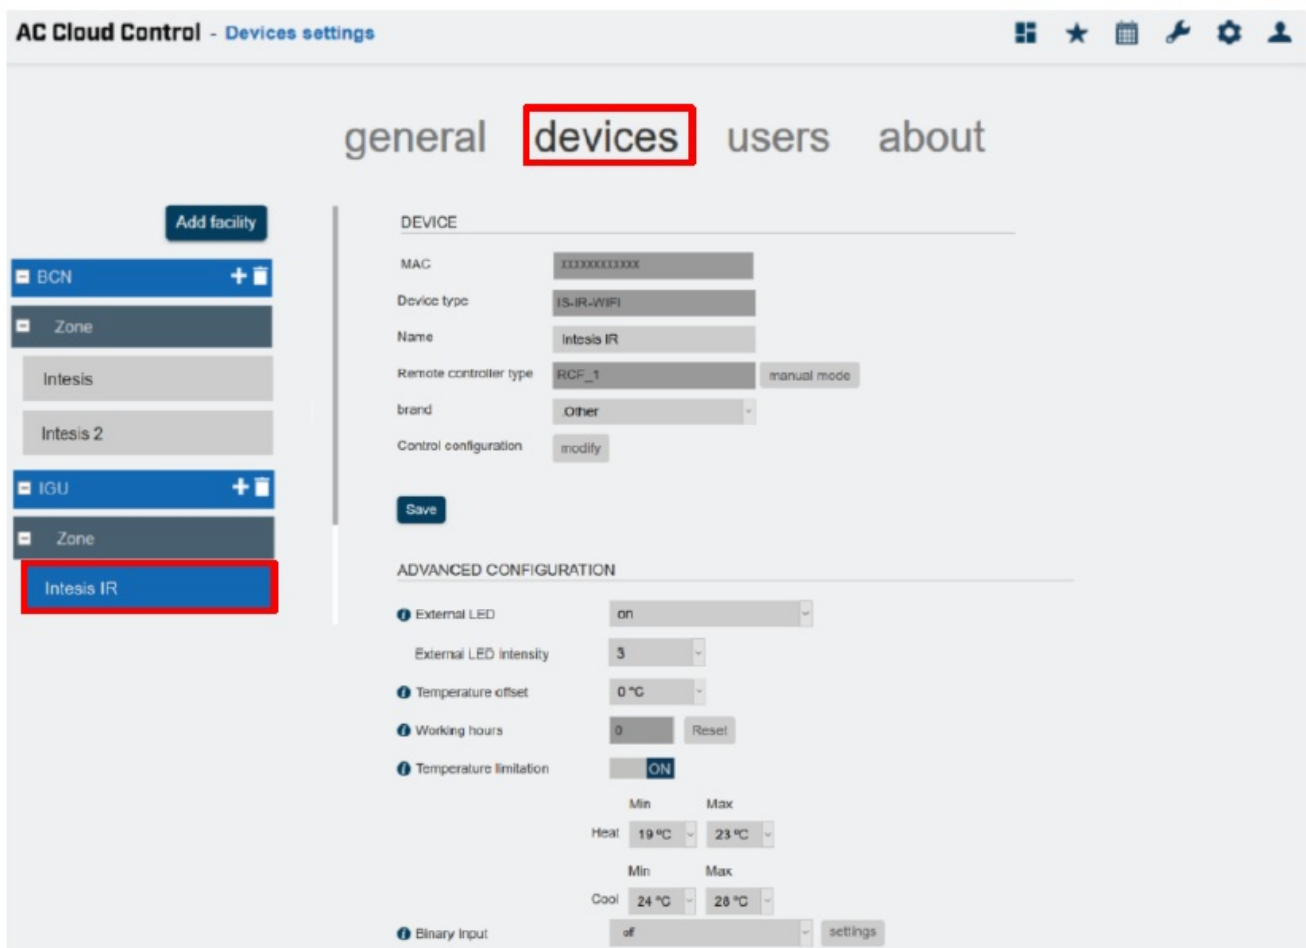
AC Cloud Control - Devices settings

general devices users about

Add facility

BCN

Zone

Intesis

Intesis 2

IGU

Zone

Intesis IR

DEVICE

| | |
|---|---|
| MAC | xxxxxxxxxxxx |
| Device type | IS-IR-WIFI |
| Name | Intesis IR |
| Remote controller type | RCF_1 manual mode |
| brand | Other |
| Control configuration | modify |

Save

ADVANCED CONFIGURATION

External LED on

External LED intensity 3

Temperature offset 0 °C

Working hours 0 Reset

Temperature limitation ON

Min Max

Heat 19 °C 23 °C

Min Max

Cool 24 °C 28 °C

Binary input off settings